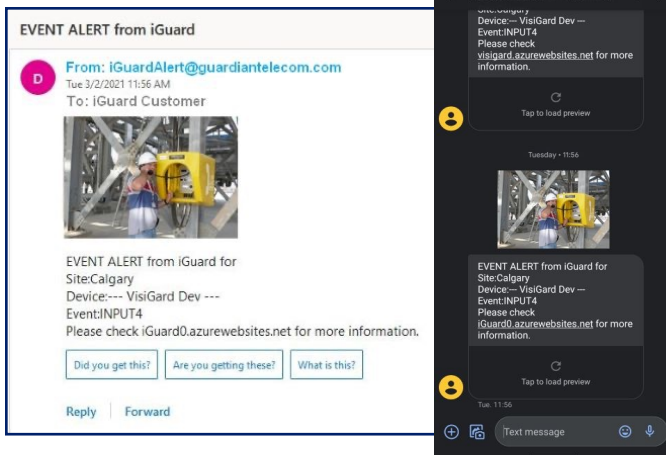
EVENT ALERT from iGuard

D

From: iGuardAlert@guardiantelecom.com
Tue 3/2/2021 11:56 AM
To: iGuard Customer

EVENT ALERT from iGuard for
Site:Calgary
Device:--- VisiGard Dev ---
Event:INPUT4
Please check iGuard0.azurewebsites.net for more information.

Did you get this?
Are you getting these?
What is this?

Reply
Forward

Site:Calgary
Device:— VisiGard Dev —
Event:INPUT4
Please check visigard.azurewebsites.net for more information.

Tap to load preview

Tuesday • 11:56

EVENT ALERT from iGuard for Site:Calgary
Device:— VisiGard Dev —
Event:INPUT4
Please check iGuard0.azurewebsites.net for more information.

Tap to load preview

Tue, 11:56

Text message